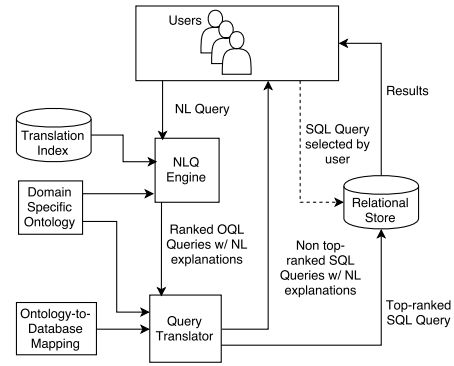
Users

NL Query

Translation Index

NLQ Engine

Domain Specific Ontology

Ranked OQL Queries w/ NL explanations

Ontology-to-Database Mapping

Query Translator

SQL Query selected by user

Results

Relational Store

Non top-ranked SQL Queries w/ NL explanations

Top-ranked SQL Query